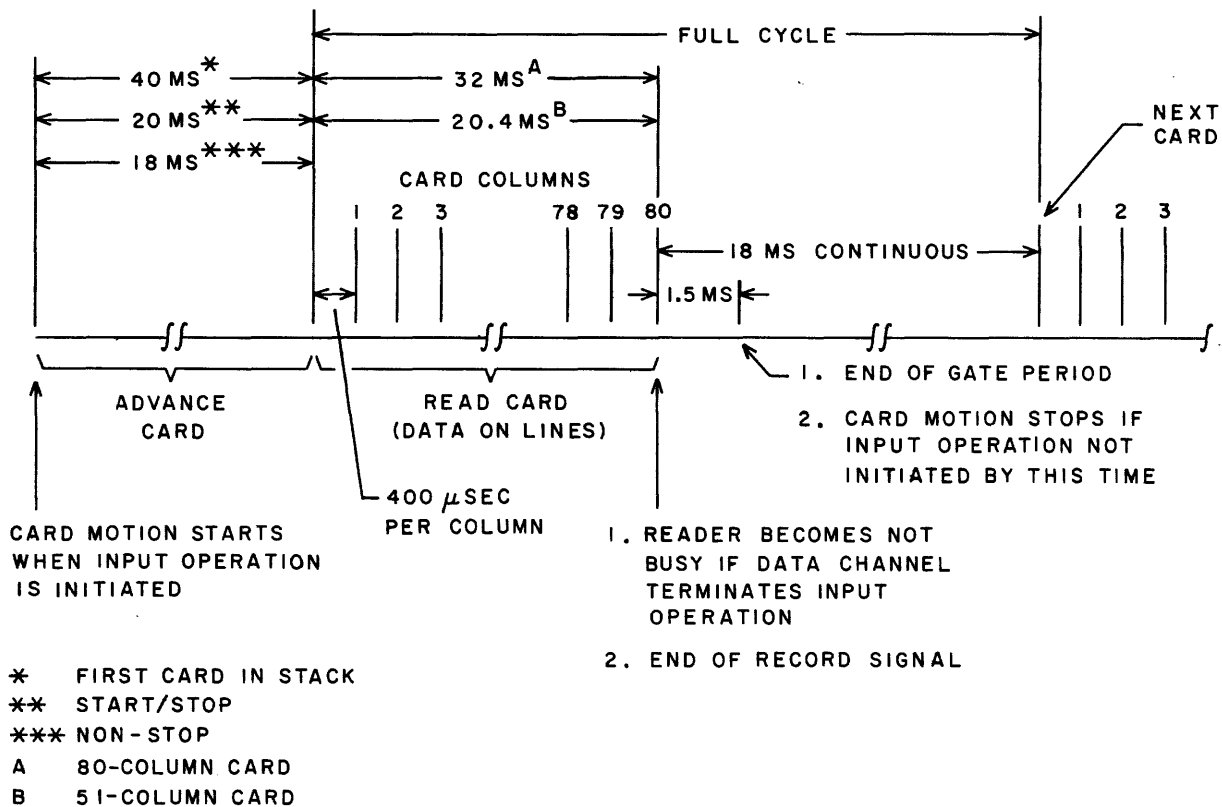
FULL CYCLE

40 MS*
20 MS**
18 MS***

32 MS$^{A}$
20.4 MS$^{B}$

NEXT CARD

CARD COLUMNS

1 2 3 78 79 80

18 MS CONTINUOUS

1 2 3

1.5 MS

ADVANCE CARD

READ CARD (DATA ON LINES)

1. END OF GATE PERIOD

2. CARD MOTION STOPS IF INPUT OPERATION NOT INITIATED BY THIS TIME

400 $\mu$SEC PER COLUMN

CARD MOTION STARTS WHEN INPUT OPERATION IS INITIATED

1. READER BECOMES NOT BUSY IF DATA CHANNEL TERMINATES INPUT OPERATION

2. END OF RECORD SIGNAL

* FIRST CARD IN STACK
** START/STOP
*** NON-STOP
A 80-COLUMN CARD
B 51-COLUMN CARD